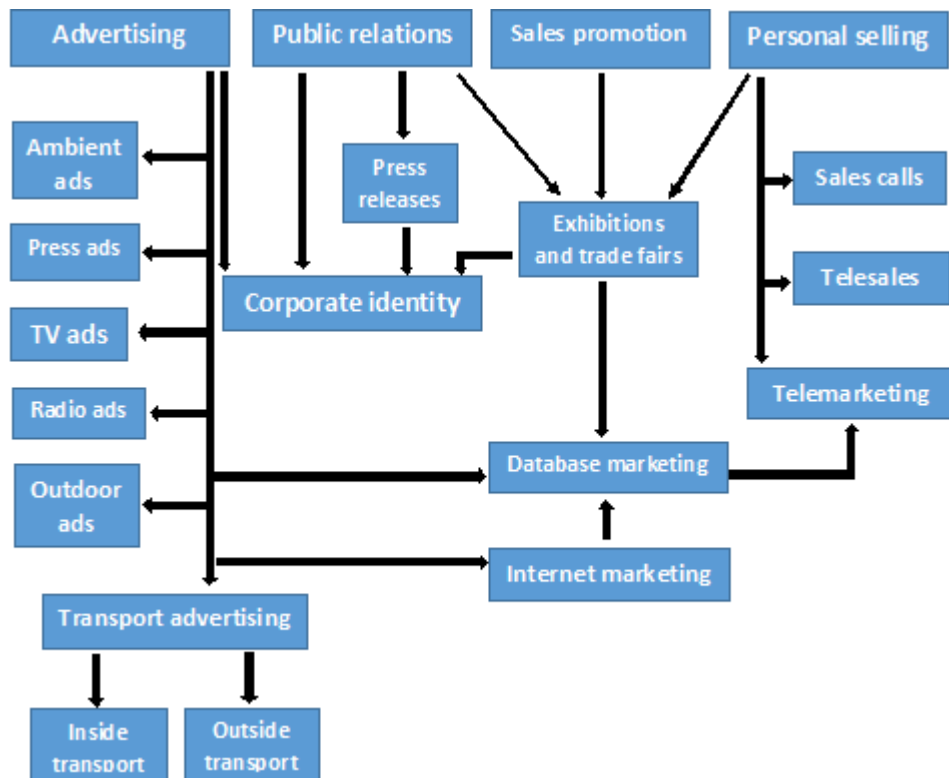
Advertising
Public relations
Sales promotion
Personal selling
Ambient ads
Press releases
Sales calls
Exhibitions and trade fairs
Press ads
Corporate identity
Telesales
TV ads
Telemarketing
Radio ads
Database marketing
Outdoor ads
Internet marketing
Transport advertising
Inside transport
Outside transport